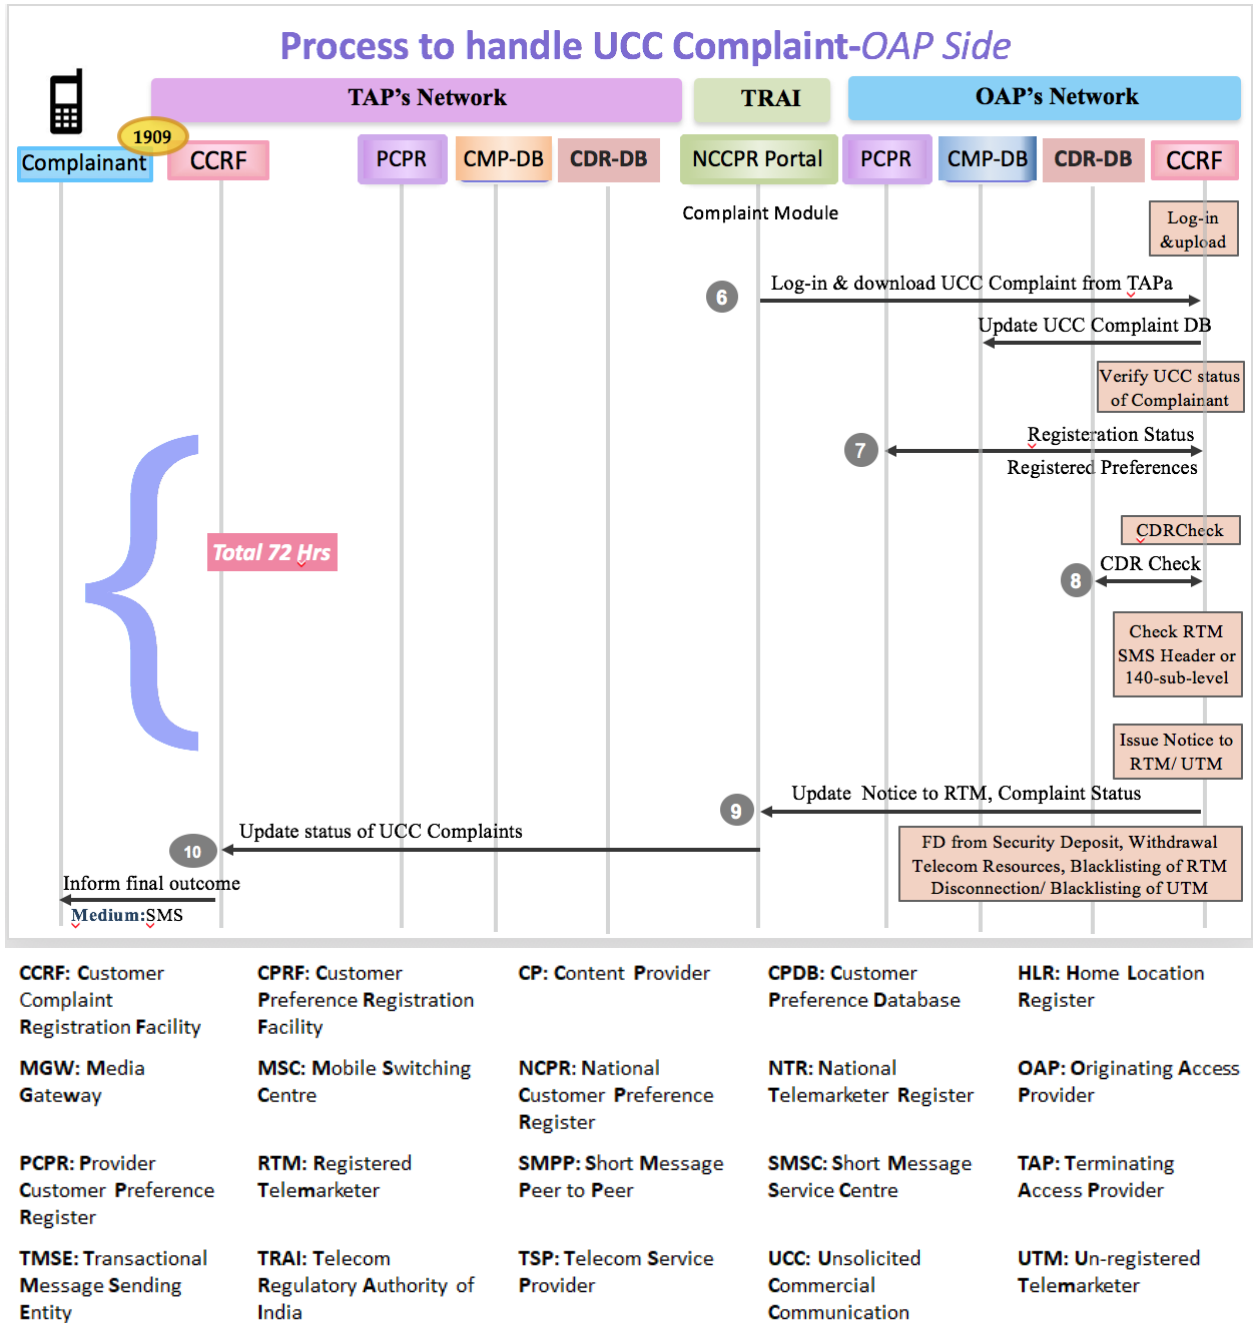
Process to handle UCC Complaint-OAP Side

TAP's Network

TRAI

OAP's Network

1909

Complainant

CCRF

PCPR

CMP-DB

CDR-DB

NCCPR Portal

PCPR

CMP-DB

CDR-DB

CCRF

Complaint Module

Log-in &upload

6

Log-in & download UCC Complaint from TAPa

Update UCC Complaint DB

Verify UCC status of Complainant

7

Registeration Status

Registered Preferences

CDRCheck

Total 72 Hrs

8

CDR Check

Check RTM SMS Header or 140-sub-level

Issue Notice to RTM/ UTM

9

Update Notice to RTM, Complaint Status

10

Update status of UCC Complaints

FD from Security Deposit, Withdrawal Telecom Resources, Blacklisting of RTM Disconnection/ Blacklisting of UTM

Inform final outcome

Medium:SMS

CCRF: Customer Complaint Registration Facility

CPRF: Customer Preference Registration Facility

CP: Content Provider

CPDB: Customer Preference Database

HLR: Home Location Register

MGW: Media Gateway

MSC: Mobile Switching Centre

NCPR: National Customer Preference Register

NTR: National Telemarketer Register

OAP: Originating Access Provider

PCPR: Provider Customer Preference Register

RTM: Registered Telemarketer

SMPP: Short Message Peer to Peer

SMSC: Short Message Service Centre

TAP: Terminating Access Provider

TMSE: Transactional Message Sending Entity

TRAI: Telecom Regulatory Authority of India

TSP: Telecom Service Provider

UCC: Unsolicited Commercial Communication

UTM: Un-registered Telemarketer